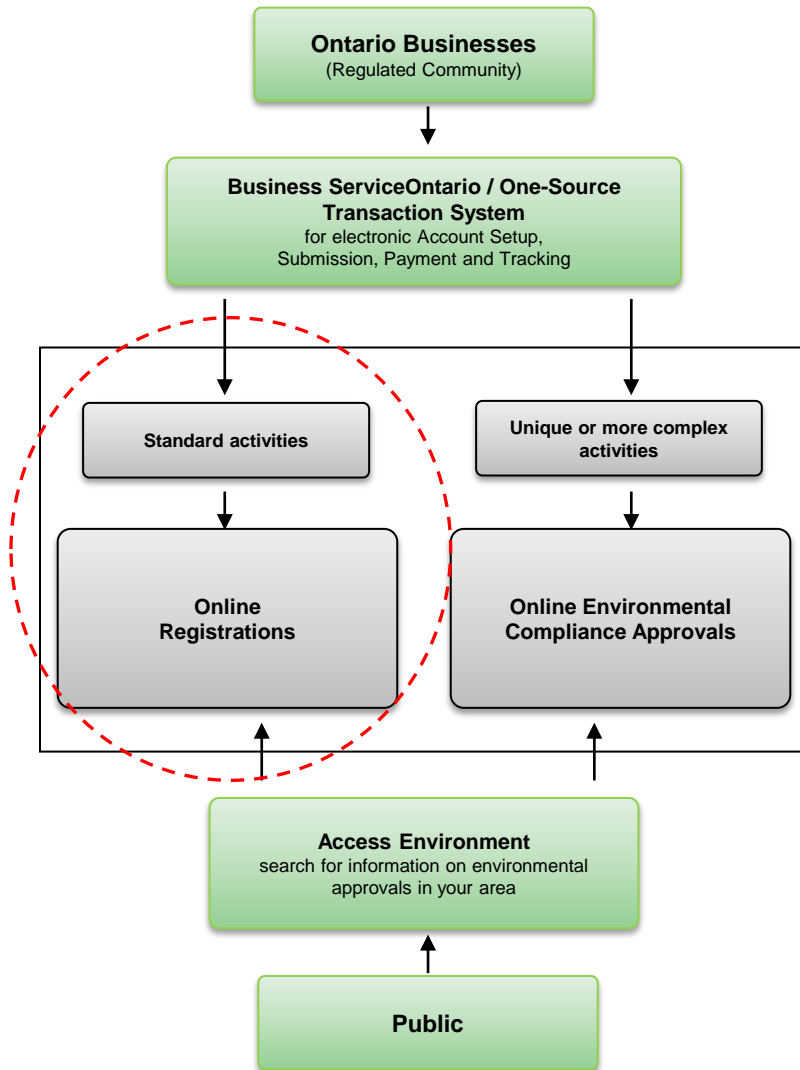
Ontario Businesses
(Regulated Community)

Business ServiceOntario / One-Source Transaction System
for electronic Account Setup, Submission, Payment and Tracking

Standard activities

Unique or more complex activities

Online Registrations

Online Environmental Compliance Approvals

Access Environment
search for information on environmental approvals in your area

Public